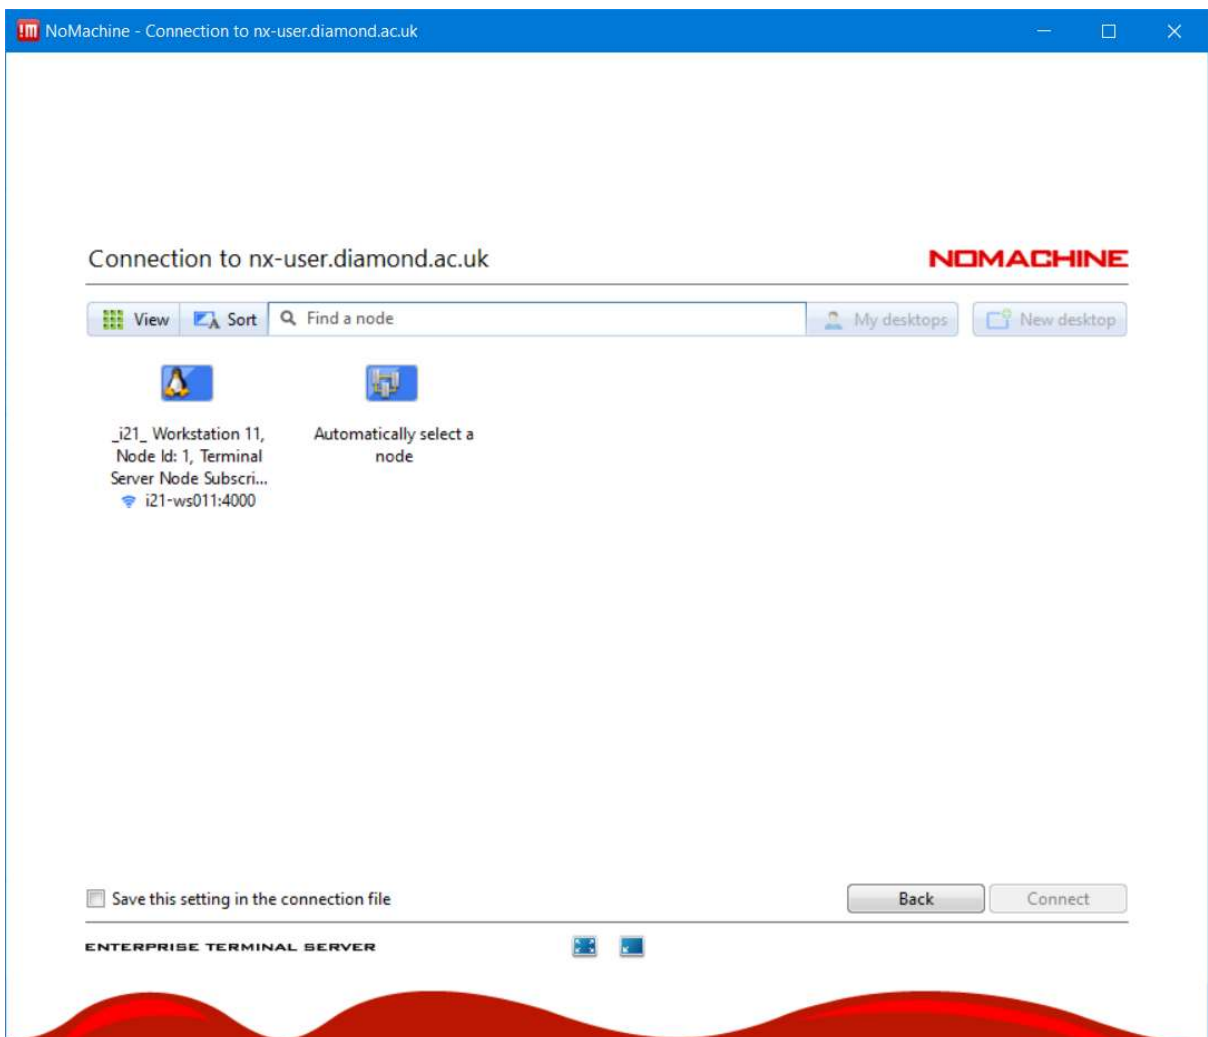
NoMachine - Connection to nx-user.diamond.ac.uk

Connection to nx-user.diamond.ac.uk

NOMACHINE

View Sort Find a node My desktops New desktop

_i21_ Workstation 11, Node Id: 1, Terminal Server Node Subscri...
i21-ws011:4000

Automatically select a node

Save this setting in the connection file

Back Connect

ENTERPRISE TERMINAL SERVER